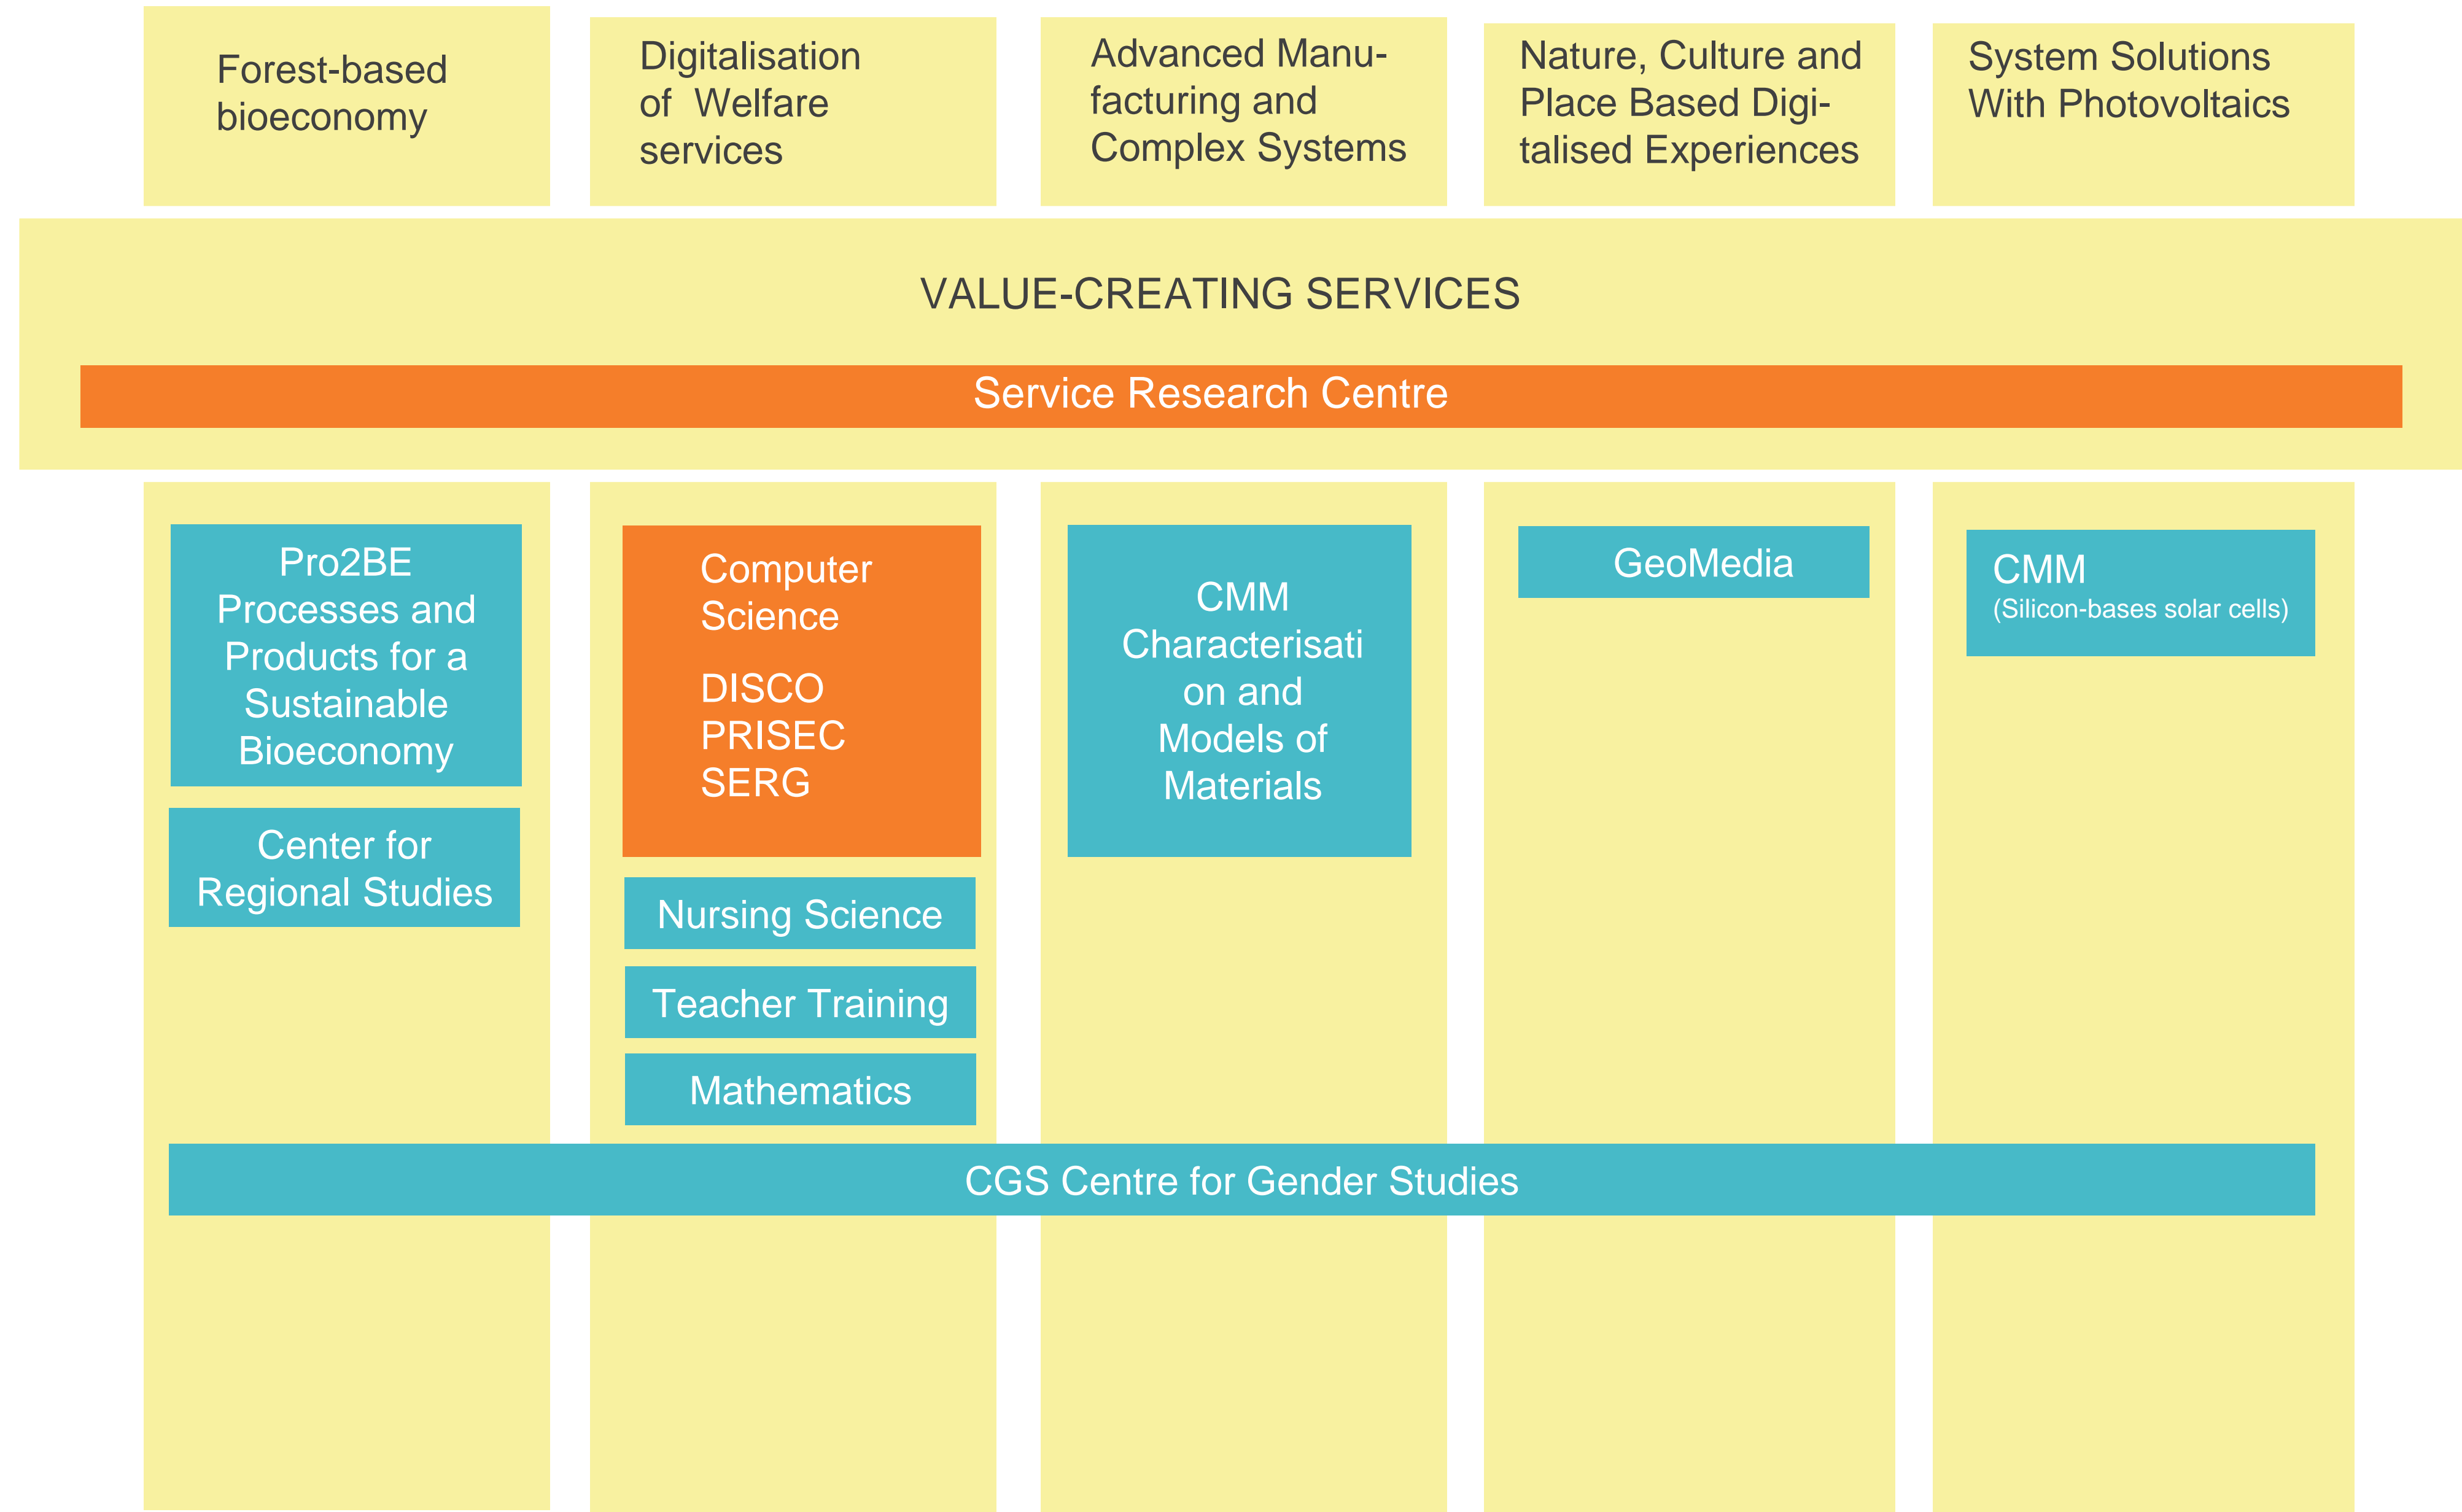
Forest-based bioeconomy

Digitalisation of Welfare services

Advanced Manufacturing and Complex Systems

Nature, Culture and Place Based Digitalised Experiences

System Solutions With Photovoltaics

VALUE-CREATING SERVICES

Service Research Centre

Pro2BE Processes and Products for a Sustainable Bioeconomy

Center for Regional Studies

Computer Science

DISCO
PRISEC
SERG

Nursing Science

Teacher Training

Mathematics

CMM Characterisation and Models of Materials

GeoMedia

CMM
(Silicon-bases solar cells)

CGS Centre for Gender Studies